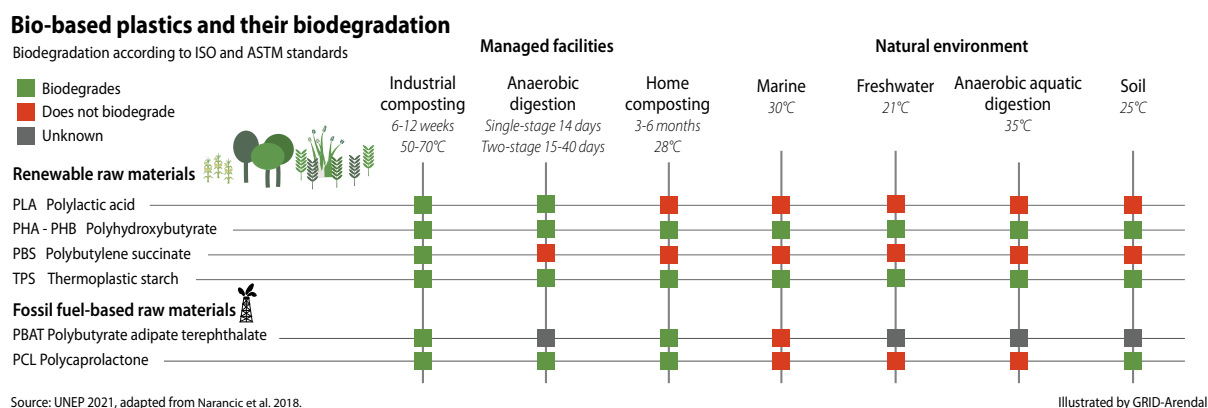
Bio-based plastics and their biodegradation

Biodegradation according to ISO and ASTM standards

Biodegrades
Does not biodegrade
Unknown

Managed facilities

Natural environment

Industrial composting
6-12 weeks
50-70°C

Anaerobic digestion
Single-stage 14 days
Two-stage 15-40 days

Home composting
3-6 months
28°C

Marine
30°C

Freshwater
21°C

Anaerobic aquatic digestion
35°C

Soil
25°C

Renewable raw materials

| | Industrial composting | Anaerobic digestion | Home composting | Marine | Freshwater | Anaerobic aquatic digestion | Soil |
|---|---|---|---|---|---|---|---|
| PLA Polylactic acid | Biodegrades | Biodegrades | Does not biodegrade | Does not biodegrade | Does not biodegrade | Does not biodegrade | Does not biodegrade |
| PHA - PHB Polyhydroxybutyrate | Biodegrades | Biodegrades | Biodegrades | Biodegrades | Biodegrades | Biodegrades | Biodegrades |
| PBS Polybutylene succinate | Biodegrades | Does not biodegrade | Does not biodegrade | Does not biodegrade | Does not biodegrade | Does not biodegrade | Biodegrades |
| TPS Thermoplastic starch | Biodegrades | Biodegrades | Biodegrades | Biodegrades | Biodegrades | Does not biodegrade | Biodegrades |

Fossil fuel-based raw materials

| | Industrial composting | Anaerobic digestion | Home composting | Marine | Freshwater | Anaerobic aquatic digestion | Soil |
|---|---|---|---|---|---|---|---|
| PBAT Polybutyrate adipate terephthalate | Biodegrades | Unknown | Biodegrades | Does not biodegrade | Unknown | Unknown | Unknown |
| PCL Polycaprolactone | Biodegrades | Biodegrades | Biodegrades | Does not biodegrade | Does not biodegrade | Does not biodegrade | Biodegrades |

Source: UNEP 2021, adapted from Narancic et al. 2018.

Illustrated by GRID-Arendal